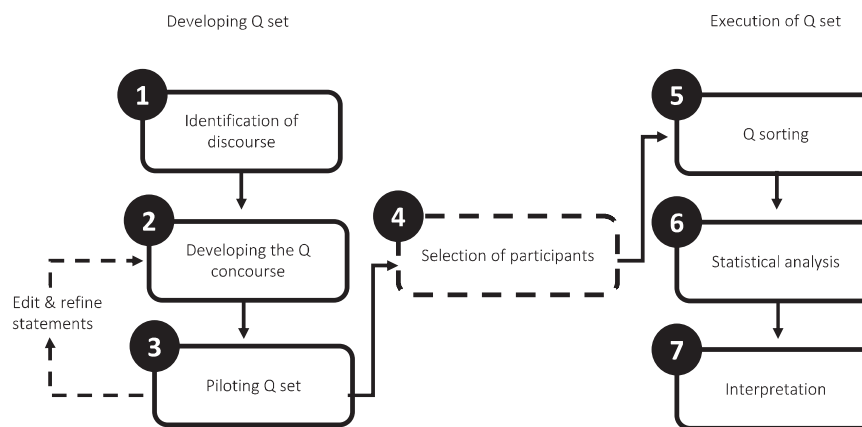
Developing Q set

Execution of Q set

1
Identification of discourse

2
Developing the Q concourse

Edit & refine statements

3
Piloting Q set

4
Selection of participants

5
Q sorting

6
Statistical analysis

7
Interpretation